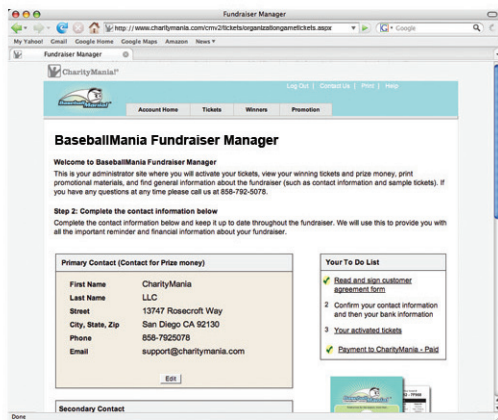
Fundraiser Manager

http://www.charitymania.com/cmv2/tickets/organizationgametickets.aspx

Google

My Yahoo! Gmail Google Home Google Maps Amazon News

Fundraiser Manager

CharityMania!

BaseballMania!

Log Out | Contact Us | Print | Help

Account Home Tickets Winners Promotion

BaseballMania Fundraiser Manager

Welcome to BaseballMania Fundraiser Manager

This is your administrator site where you will activate your tickets, view your winning tickets and prize money, print promotional materials, and find general information about the fundraiser (such as contact information and sample tickets). If you have any questions at any time please call us at 858-792-5078.

Step 2: Complete the contact information below

Complete the contact information below and keep it up to date throughout the fundraiser. We will use this to provide you with all the important reminder and financial information about your fundraiser.

Primary Contact (Contact for Prize money)

| | |
|---|---|
| First Name | CharityMania |
| Last Name | LLC |
| Street | 13747 Rosecroft Way |
| City, State, Zip | San Diego CA 92130 |
| Phone | 858-7925078 |
| Email | support@charitymania.com |

Edit

Your To Do List

Read and sign customer agreement form

2 Confirm your contact information and then your bank information

3 Your activated tickets

Payment to CharityMania - Paid

Secondary Contact

Done